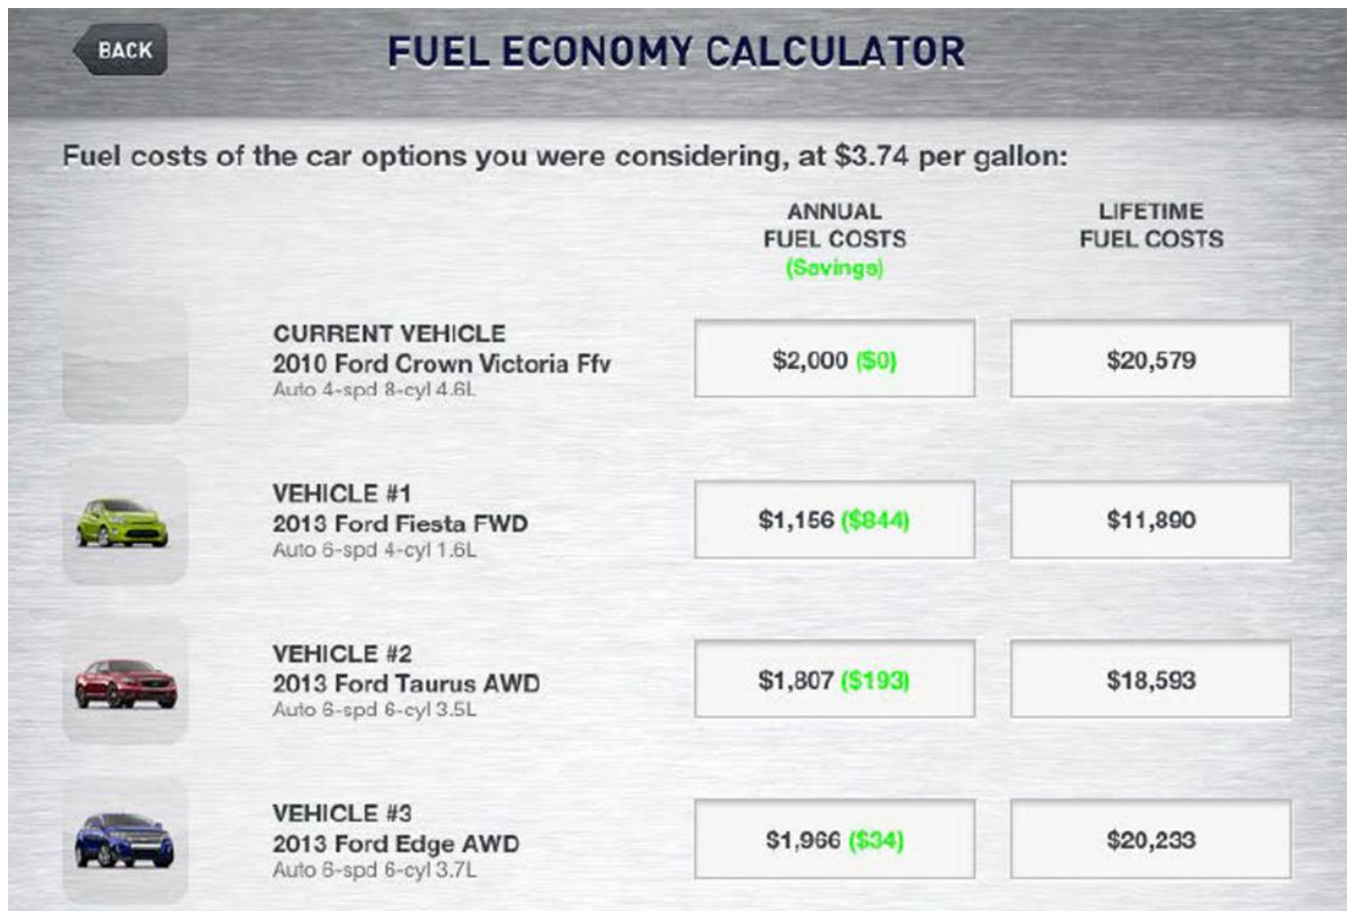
BACK

FUEL ECONOMY CALCULATOR

Fuel costs of the car options you were considering, at $3.74 per gallon:

| | ANNUAL FUEL COSTS (Savings) | LIFETIME FUEL COSTS |
|---|---|---|
| CURRENT VEHICLE 2010 Ford Crown Victoria Ffv Auto 4-spd 8-cyl 4.6L | $2,000 ($0) | $20,579 |
| VEHICLE #1 2013 Ford Fiesta FWD Auto 6-spd 4-cyl 1.6L | $1,156 ($844) | $11,890 |
| VEHICLE #2 2013 Ford Taurus AWD Auto 6-spd 6-cyl 3.5L | $1,807 ($193) | $18,593 |
| VEHICLE #3 2013 Ford Edge AWD Auto 6-spd 6-cyl 3.7L | $1,966 ($34) | $20,233 |